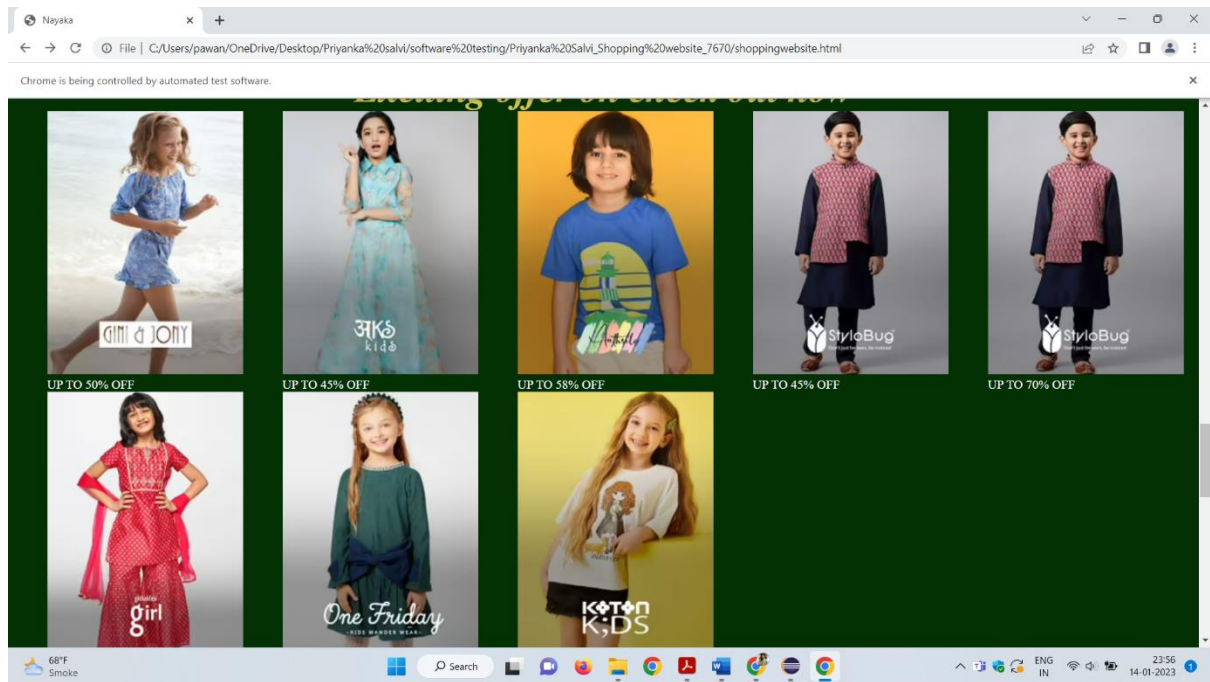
Nayaka
File | C:/Users/pawan/OneDrive/Desktop/Priyanka%20salvi/software%20testing/Priyanka%20Salvi_Shopping%20website_7670/shoppingwebsite.html
Chrome is being controlled by automated test software.

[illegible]

GINI & JONY
UP TO 50% OFF
AKS kids
UP TO 45% OFF
UP TO 58% OFF
StyloBug
UP TO 45% OFF
StyloBug
UP TO 70% OFF
girl
One Friday
KIDS WANDER WEAR
KOTON KIDS

68°F
Smoke
Search
ENG
IN
23:56
14-01-2023